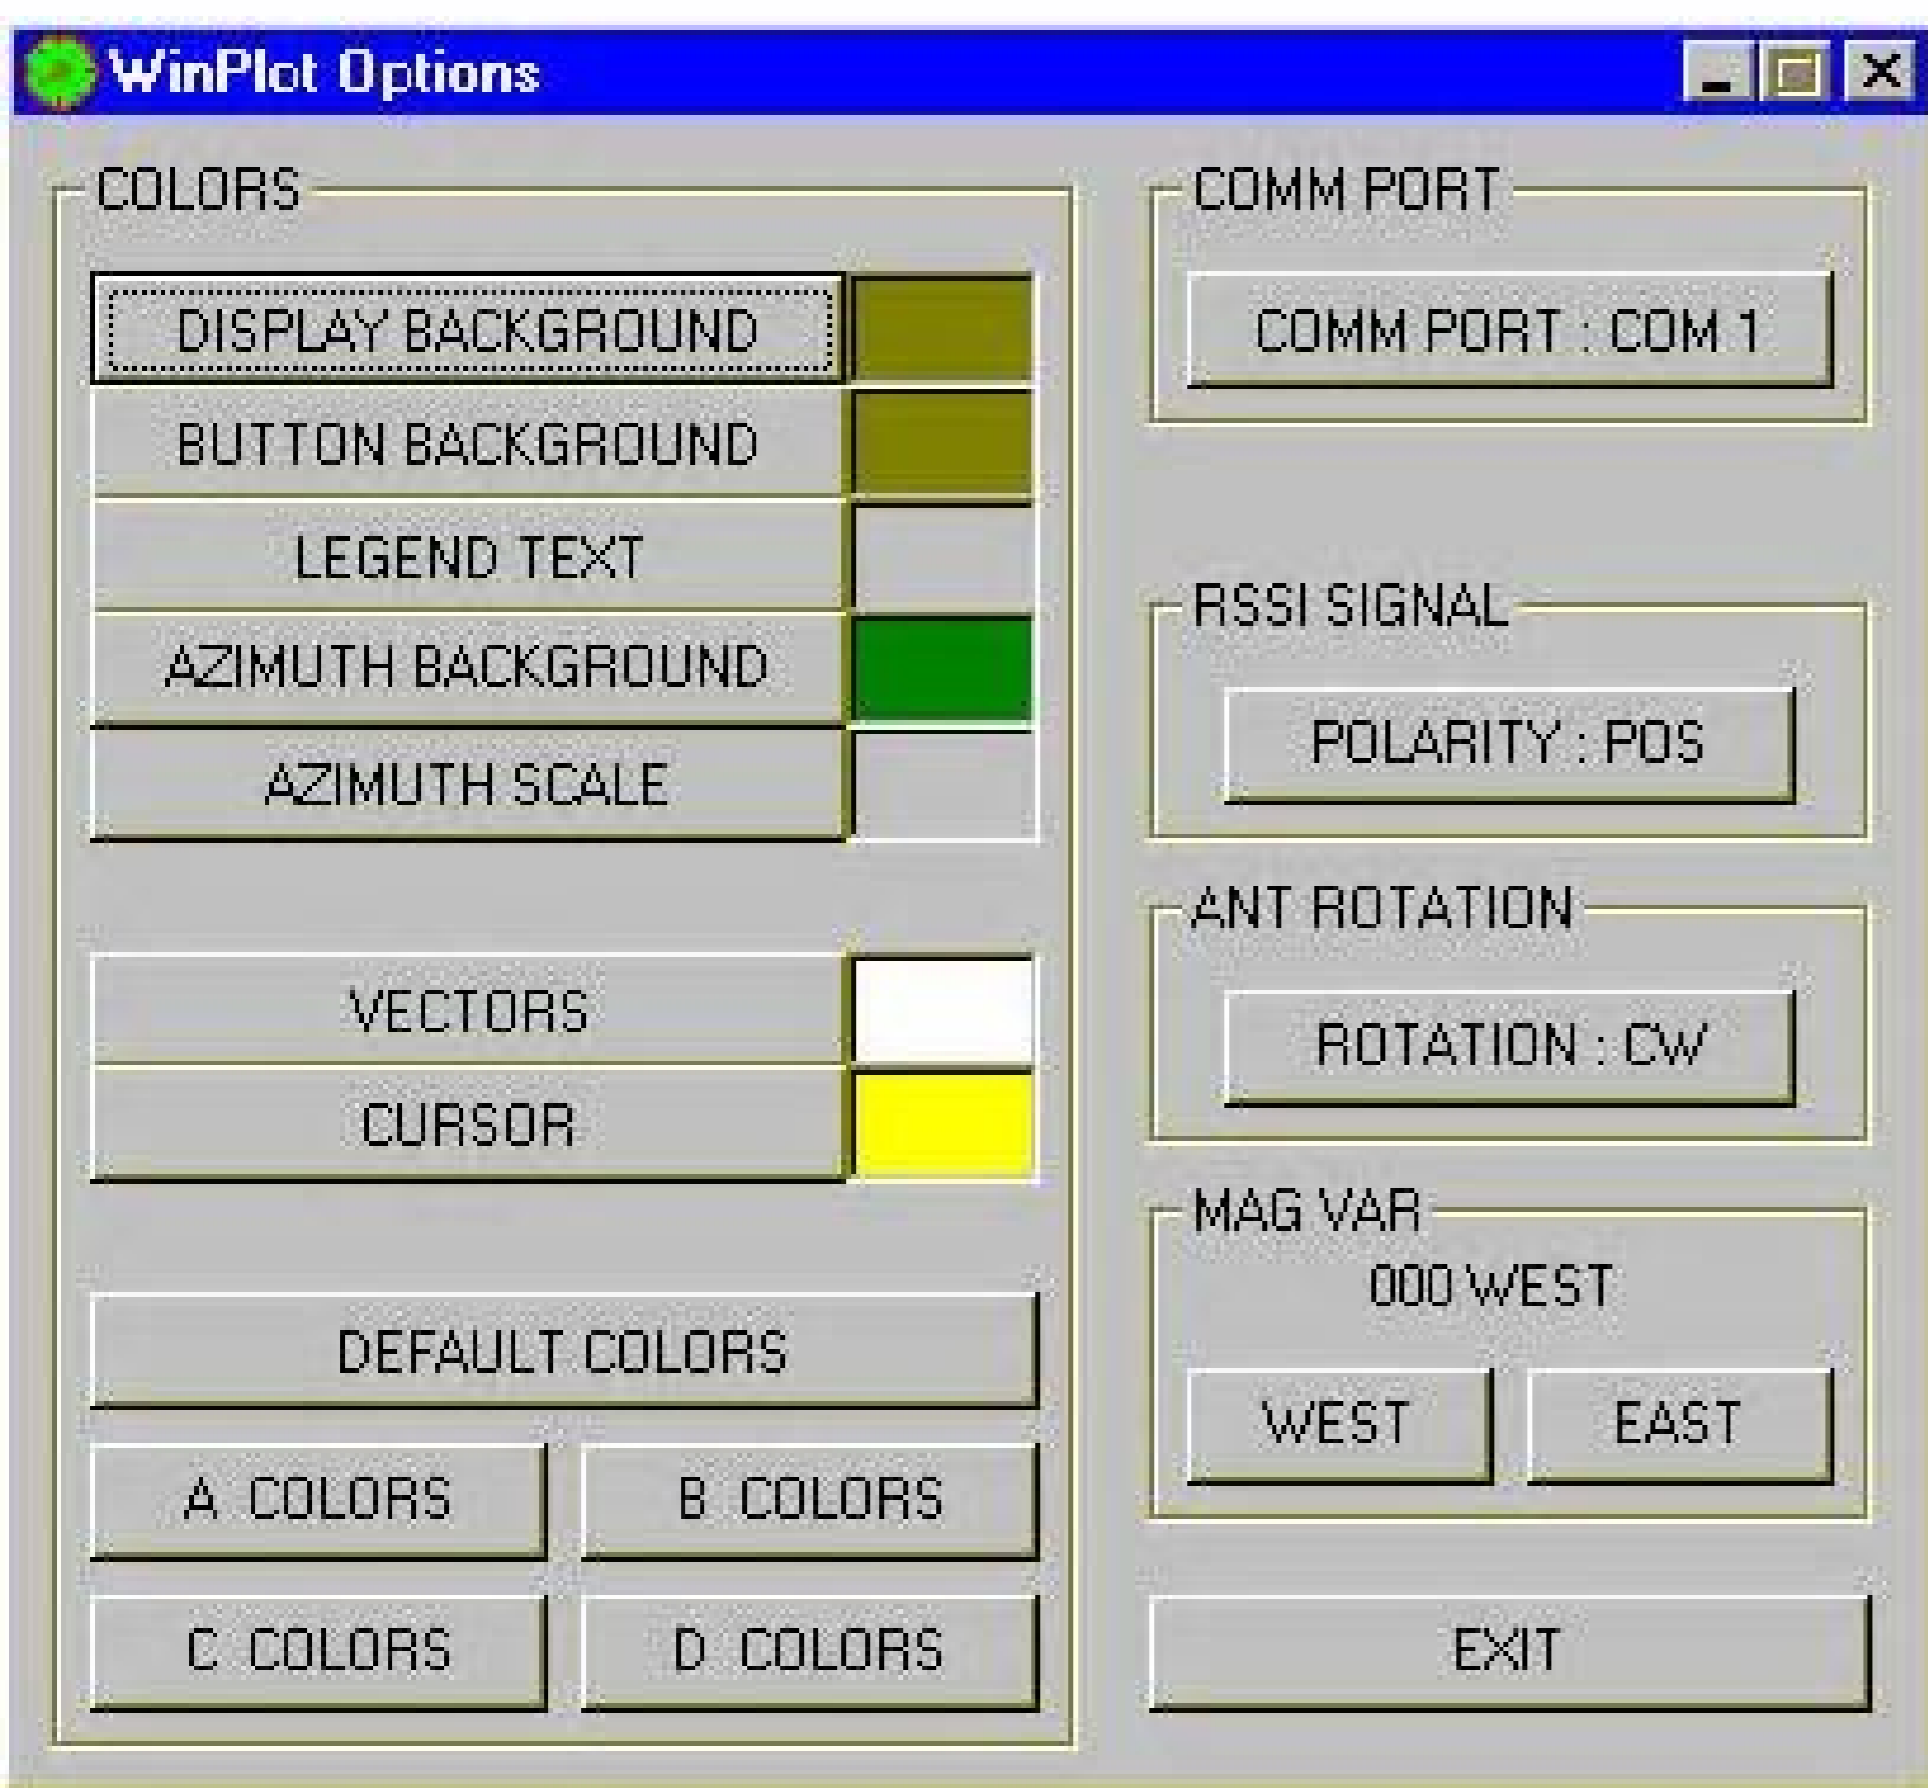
WinPlot Options

COLORS

DISPLAY BACKGROUND

BUTTON BACKGROUND

LEGEND TEXT

AZIMUTH BACKGROUND

AZIMUTH SCALE

VECTORS

CURSOR

DEFAULT COLORS

A COLORS

B COLORS

C COLORS

D COLORS

COMM PORT

COMM PORT : COM 1

RSSI SIGNAL

POLARITY : POS

ANT ROTATION

ROTATION : CW

MAG VAR

000 WEST

WEST

EAST

EXIT